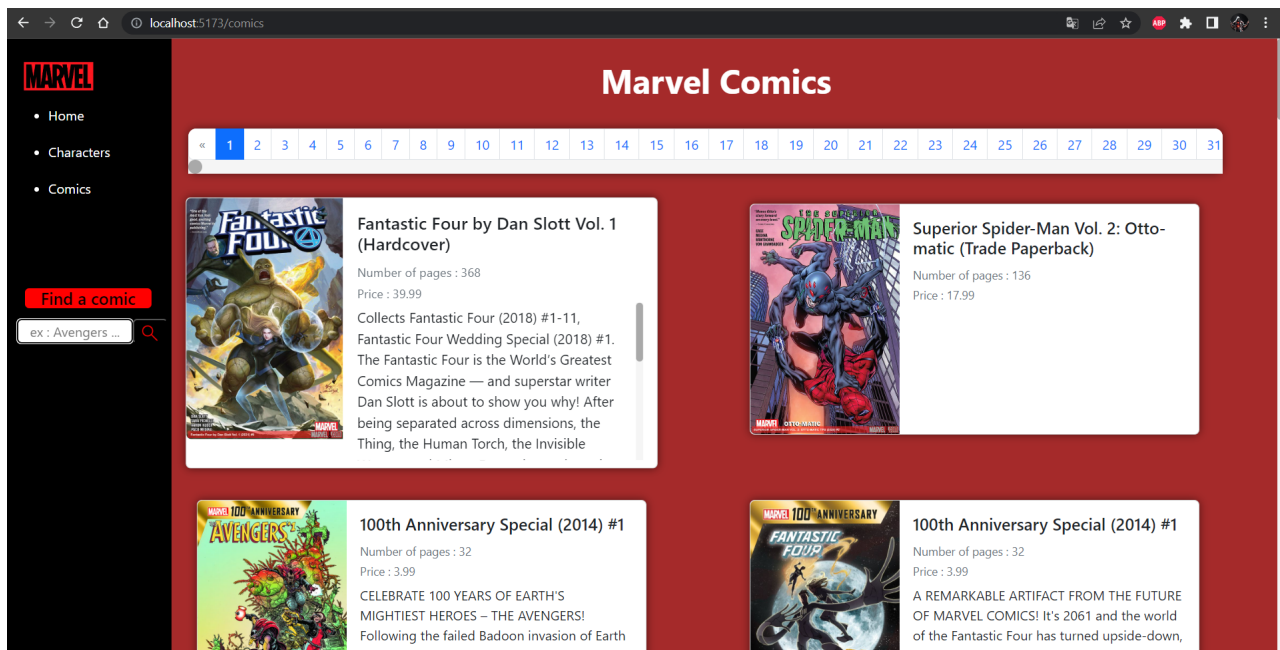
localhost:5173/comics

MARVEL

- Home
- Characters
- Comics

Find a comic

ex : Avengers ...

Marvel Comics

| « | 1 | 2 | 3 | 4 | 5 | 6 | 7 | 8 | 9 | 10 | 11 | 12 | 13 | 14 | 15 | 16 | 17 | 18 | 19 | 20 | 21 | 22 | 23 | 24 | 25 | 26 | 27 | 28 | 29 | 30 | 31 |
|---|---|---|---|---|---|---|---|---|---|---|---|---|---|---|---|---|---|---|---|---|---|---|---|---|---|---|---|---|---|---|---|

Fantastic Four by Dan Slott Vol. 1 (Hardcover)

Number of pages : 368

Price : 39.99

Collects Fantastic Four (2018) #1-11, Fantastic Four Wedding Special (2018) #1. The Fantastic Four is the World's Greatest Comics Magazine — and superstar writer Dan Slott is about to show you why! After being separated across dimensions, the Thing, the Human Torch, the Invisible

Superior Spider-Man Vol. 2: Otto-matic (Trade Paperback)

Number of pages : 136

Price : 17.99

100th Anniversary Special (2014) #1

Number of pages : 32

Price : 3.99

CELEBRATE 100 YEARS OF EARTH'S MIGHTIEST HEROES – THE AVENGERS! Following the failed Badoon invasion of Earth

100th Anniversary Special (2014) #1

Number of pages : 32

Price : 3.99

A REMARKABLE ARTIFACT FROM THE FUTURE OF MARVEL COMICS! It's 2061 and the world of the Fantastic Four has turned upside-down,